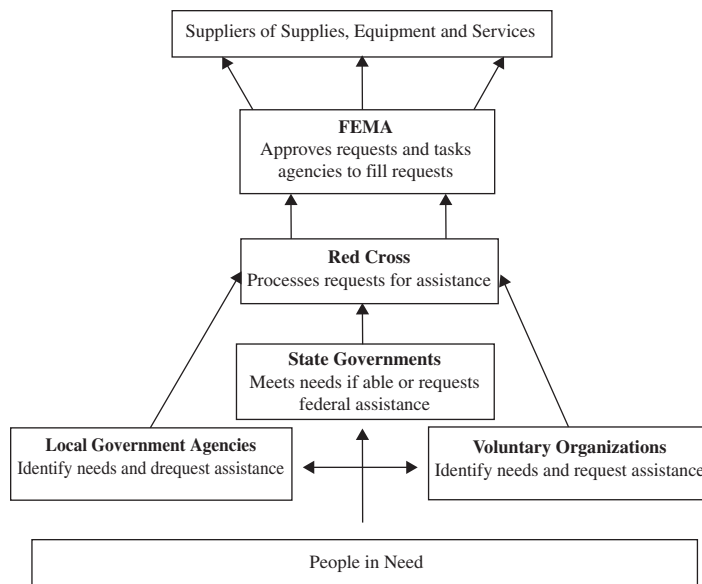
Suppliers of Supplies, Equipment and Services

**FEMA**
Approves requests and tasks agencies to fill requests

**Red Cross**
Processes requests for assistance

**State Governments**
Meets needs if able or requests federal assistance

**Local Government Agencies**
Identify needs and drequest assistance

**Voluntary Organizations**
Identify needs and request assistance

People in Need